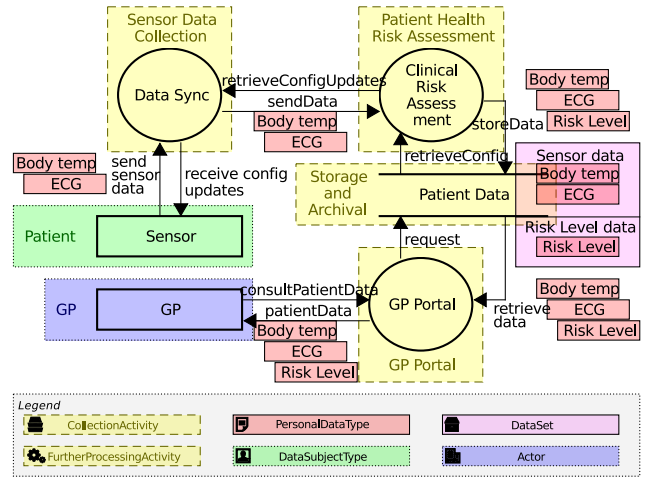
Sensor Data Collection

Data Sync

Patient Health Risk Assessment

Clinical Risk Assess ment

retrieveConfigUpdates

sendData

Body temp

ECG

Body temp

ECG

Risk Level

storeData

Body temp

ECG

send sensor data

receive config updates

retrieveConfig

Sensor data

Body temp

ECG

Storage and Archival

Patient Data

Risk Level data

Risk Level

Patient

Sensor

request

GP

GP

consultPatientData

patientData

GP Portal

Body temp

ECG

Risk Level

GP Portal

retrieve data

Body temp

ECG

Risk Level

Legend

CollectionActivity

PersonalDataType

DataSet

FurtherProcessingActivity

DataSubjectType

Actor